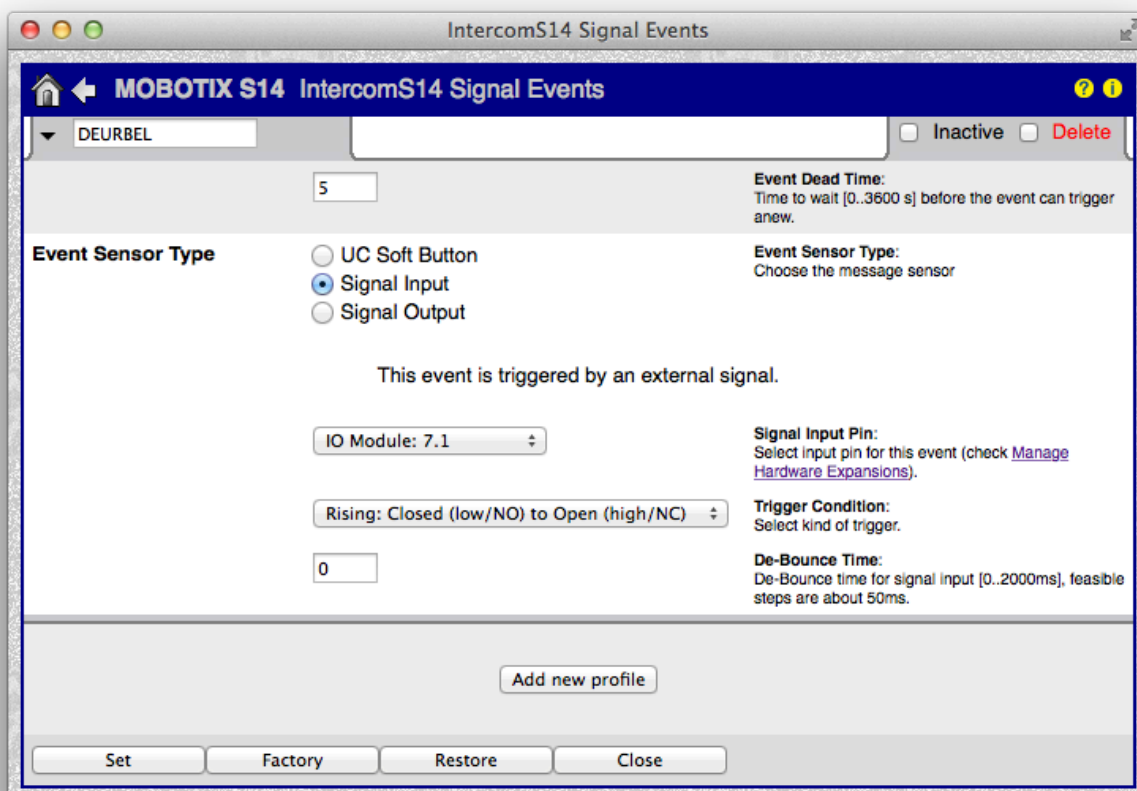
IntercomS14 Signal Events

MOBOTIX S14 IntercomS14 Signal Events

DEURBEL

Inactive Delete

5

Event Dead Time:
Time to wait [0..3600 s] before the event can trigger anew.

Event Sensor Type

UC Soft Button
Signal Input
Signal Output

Event Sensor Type:
Choose the message sensor

This event is triggered by an external signal.

IO Module: 7.1

Signal Input Pin:
Select input pin for this event (check Manage Hardware Expansions).

Rising: Closed (low/NO) to Open (high/NC)

Trigger Condition:
Select kind of trigger.

0

De-Bounce Time:
De-Bounce time for signal input [0..2000ms], feasible steps are about 50ms.

Add new profile

Set | Factory | Restore | Close